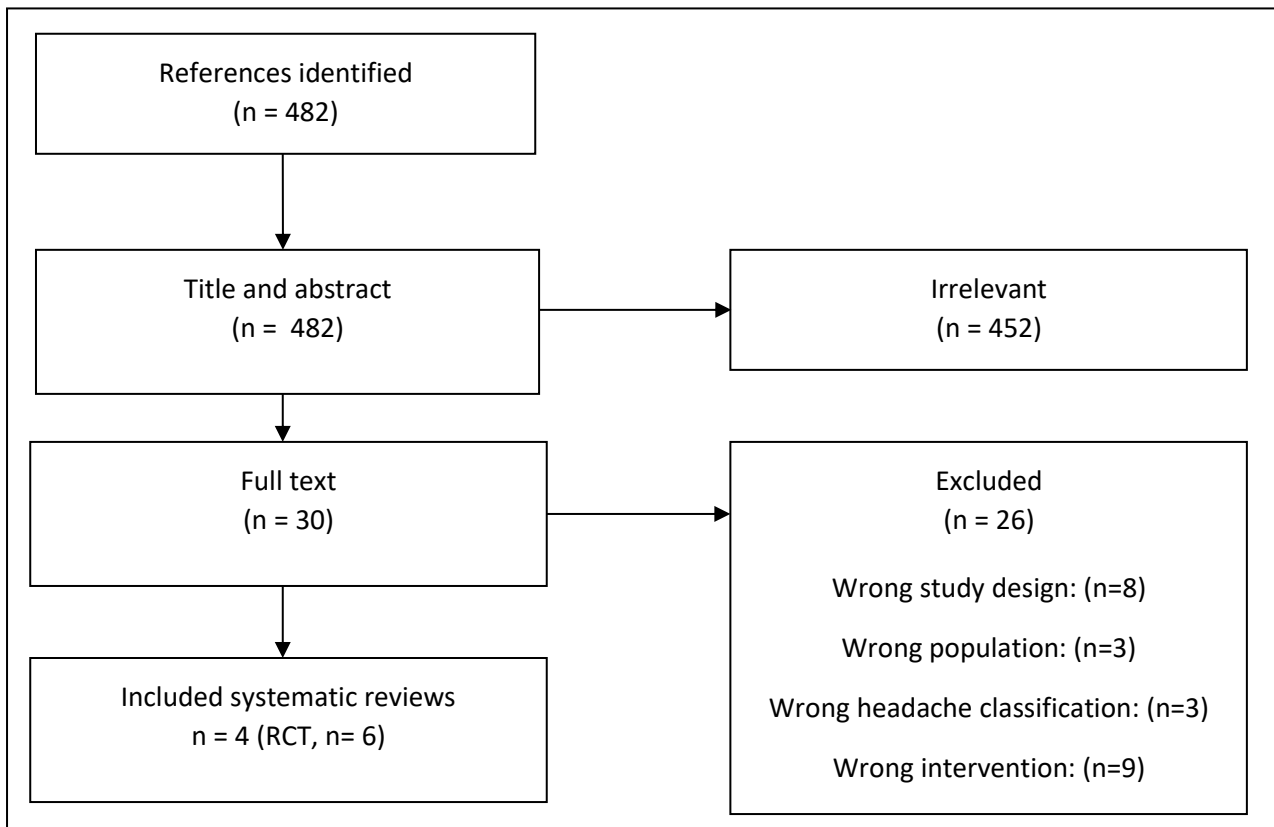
References identified
(n = 482)

Title and abstract
(n = 482)

Irrelevant
(n = 452)

Full text
(n = 30)

Excluded
(n = 26)

Wrong study design: (n=8)

Wrong population: (n=3)

Wrong headache classification: (n=3)

Wrong intervention: (n=9)

Included systematic reviews
n = 4 (RCT, n= 6)